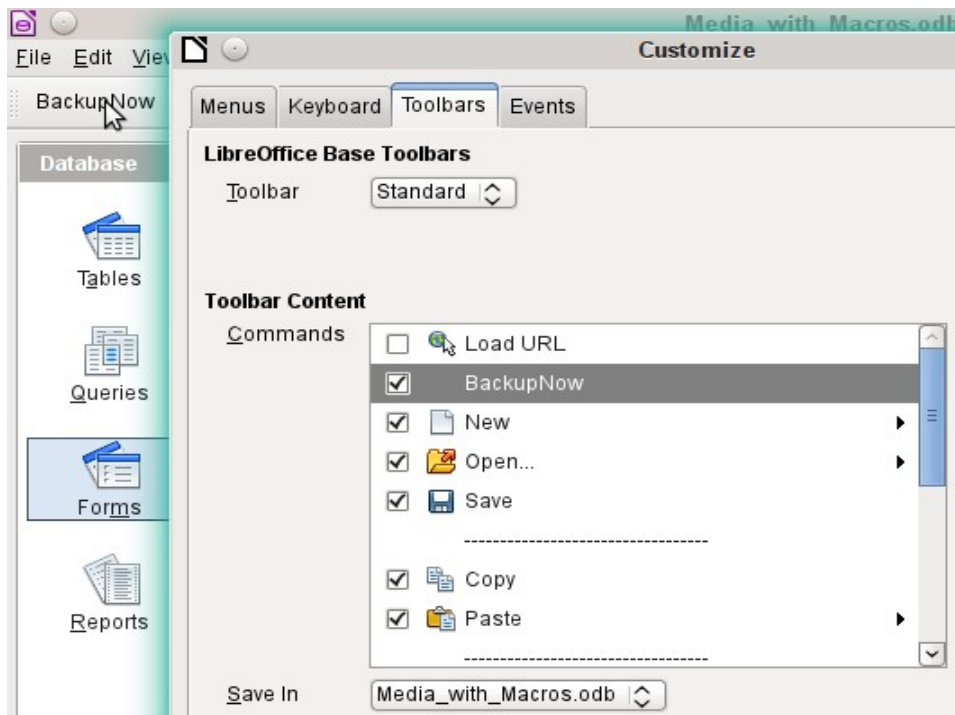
Media_with_Macros.odb

File Edit Viev

BackupNow

Database

Tables

Queries

Forms

Reports

Customize

Menus Keyboard Toolbars Events

LibreOffice Base Toolbars

Toolbar Standard

Toolbar Content

Commands

Load URL
BackupNow
New
Open...
Save
----------------------------------
Copy
Paste
----------------------------------

Save In Media_with_Macros.odb